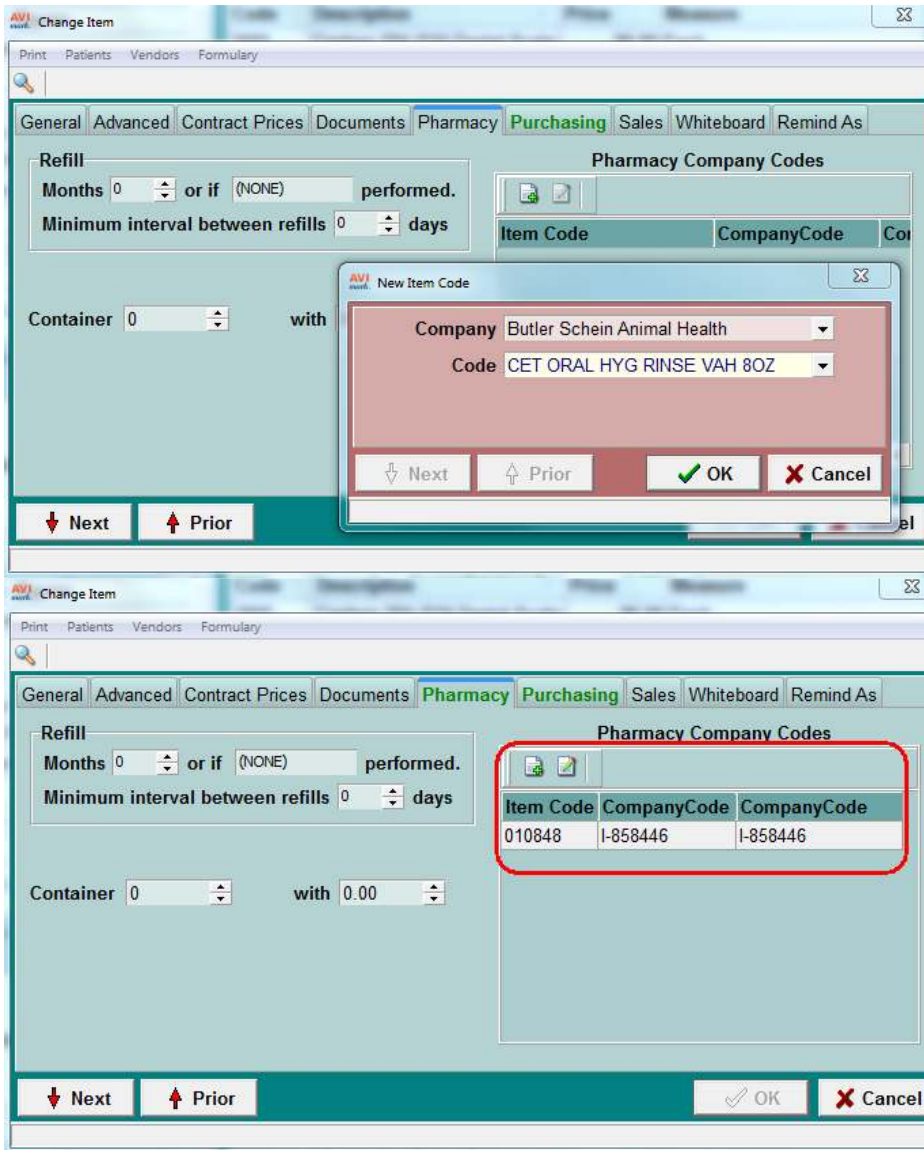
Change Item

Print Patients Vendors Formulary

General Advanced Contract Prices Documents Pharmacy Purchasing Sales Whiteboard Remind As

Refill
Months 0 or if (NONE) performed.
Minimum interval between refills 0 days

Pharmacy Company Codes

| Item Code | CompanyCode | Co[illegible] |
|---|---|---|

Container 0 with

New Item Code

Company Butler Schein Animal Health
Code CET ORAL HYG RINSE VAH 8OZ

Next Prior OK Cancel

Next Prior

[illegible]el

Change Item

Print Patients Vendors Formulary

General Advanced Contract Prices Documents Pharmacy Purchasing Sales Whiteboard Remind As

Refill
Months 0 or if (NONE) performed.
Minimum interval between refills 0 days

Pharmacy Company Codes

| Item Code | CompanyCode | CompanyCode |
|---|---|---|
| 010848 | I-858446 | I-858446 |

Container 0 with 0.00

Next Prior OK Cancel